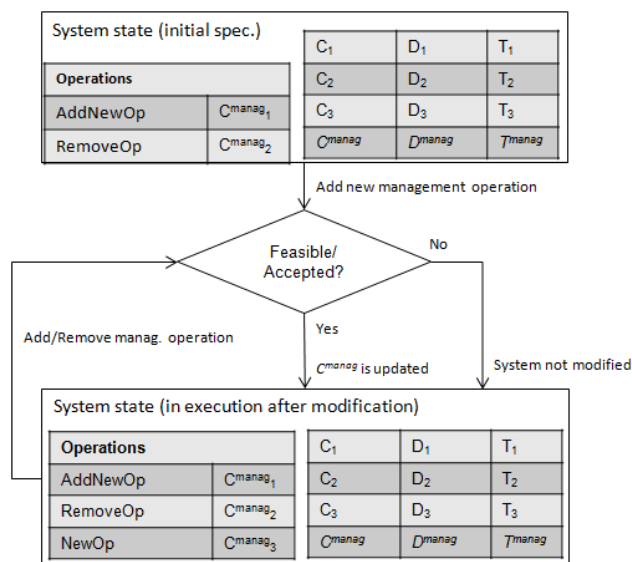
System state (initial spec.)

| Operations | |
|---|---|
| AddNewOp | $C^{manag}_1$ |
| RemoveOp | $C^{manag}_2$ |

| | | |
|---|---|---|
| $C_1$ | $D_1$ | $T_1$ |
| $C_2$ | $D_2$ | $T_2$ |
| $C_3$ | $D_3$ | $T_3$ |
| $C^{manag}$ | $D^{manag}$ | $T^{manag}$ |

Add new management operation

Feasible/ Accepted?

No

Add/Remove manag. operation

Yes

$C^{manag}$ is updated

System not modified

System state (in execution after modification)

| Operations | |
|---|---|
| AddNewOp | $C^{manag}_1$ |
| RemoveOp | $C^{manag}_2$ |
| NewOp | $C^{manag}_3$ |

| | | |
|---|---|---|
| $C_1$ | $D_1$ | $T_1$ |
| $C_2$ | $D_2$ | $T_2$ |
| $C_3$ | $D_3$ | $T_3$ |
| $C^{manag}$ | $D^{manag}$ | $T^{manag}$ |